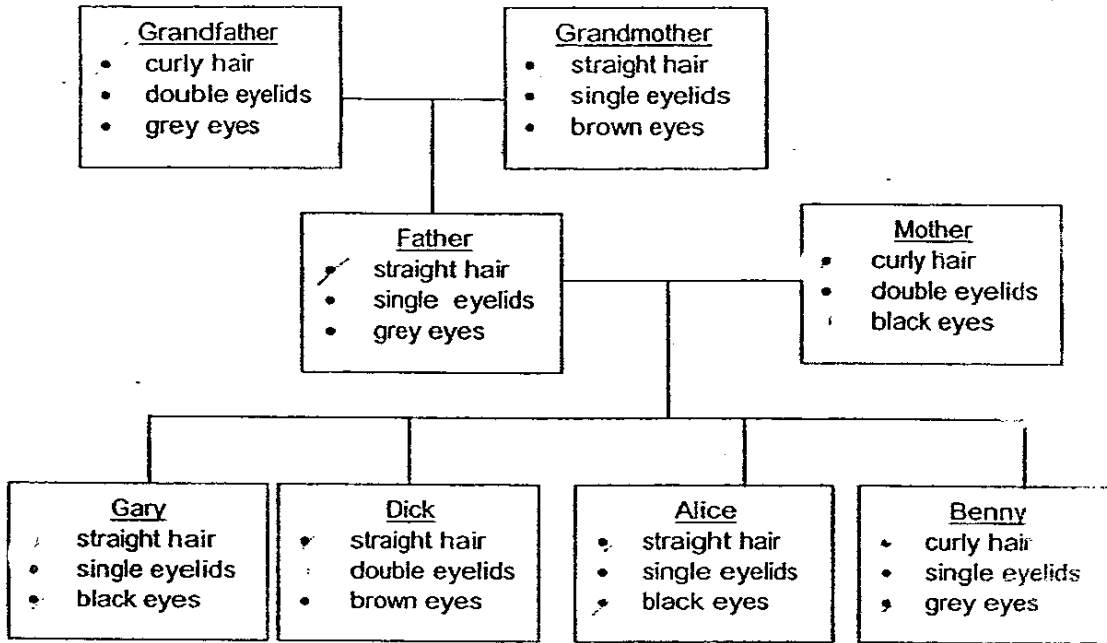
Grandfather
- curly hair
- double eyelids
- grey eyes

Grandmother
- straight hair
- single eyelids
- brown eyes

Father
- straight hair
- single eyelids
- grey eyes

Mother
- curly hair
- double eyelids
- black eyes

Gary
- straight hair
- single eyelids
- black eyes

Dick
- straight hair
- double eyelids
- brown eyes

Alice
- straight hair
- single eyelids
- black eyes

Benny
- curly hair
- single eyelids
- grey eyes